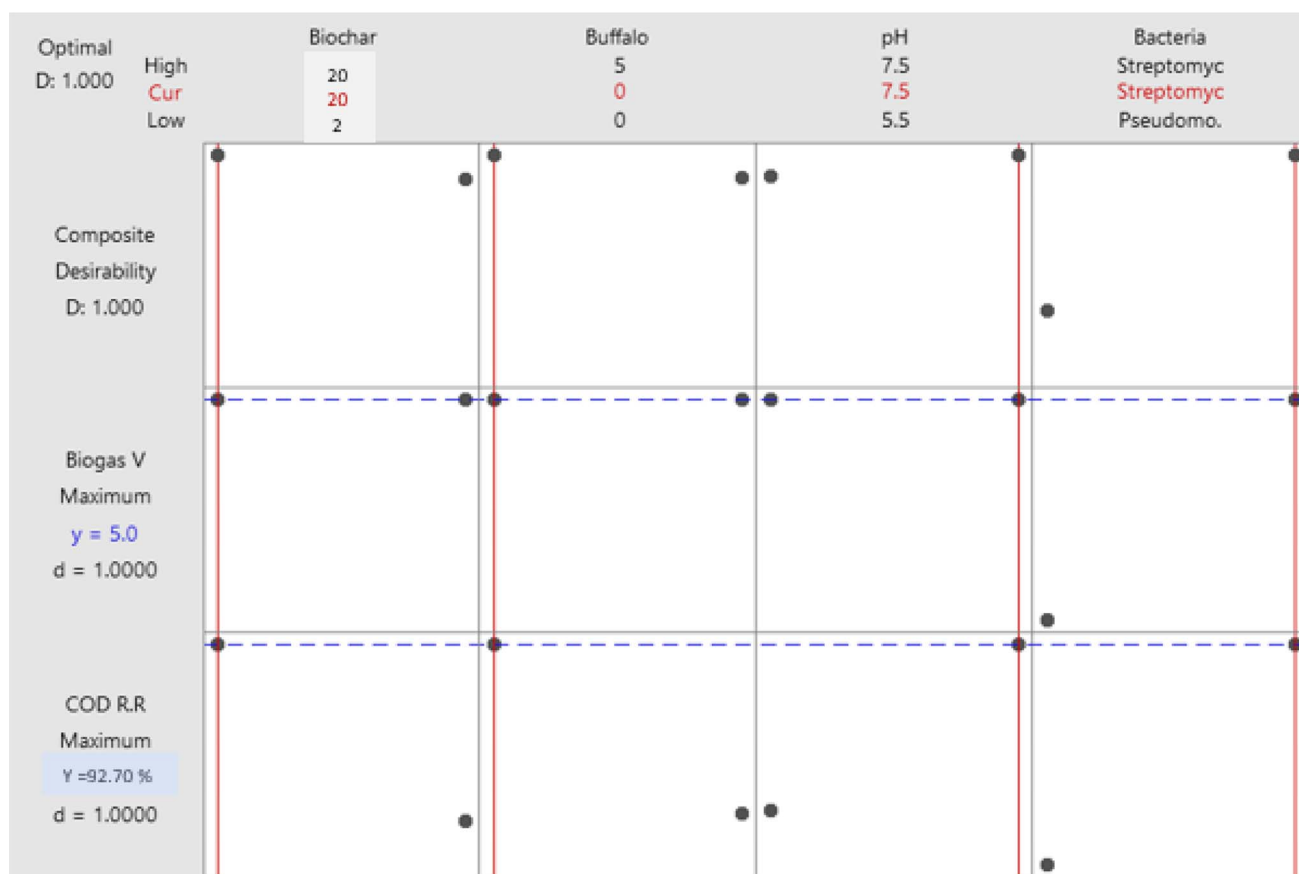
Optimal
D: 1.000

High
Cur
Low

| Biochar | Buffalo | pH | Bacteria |
|---|---|---|---|
| 20 | 5 | 7.5 | Streptomyc |
| 20 | 0 | 7.5 | Streptomyc |
| 2 | 0 | 5.5 | Pseudomo. |

Composite
Desirability
D: 1.000

Biogas V
Maximum
y = 5.0
d = 1.0000

COD R.R
Maximum
Y =92.70 %
d = 1.0000